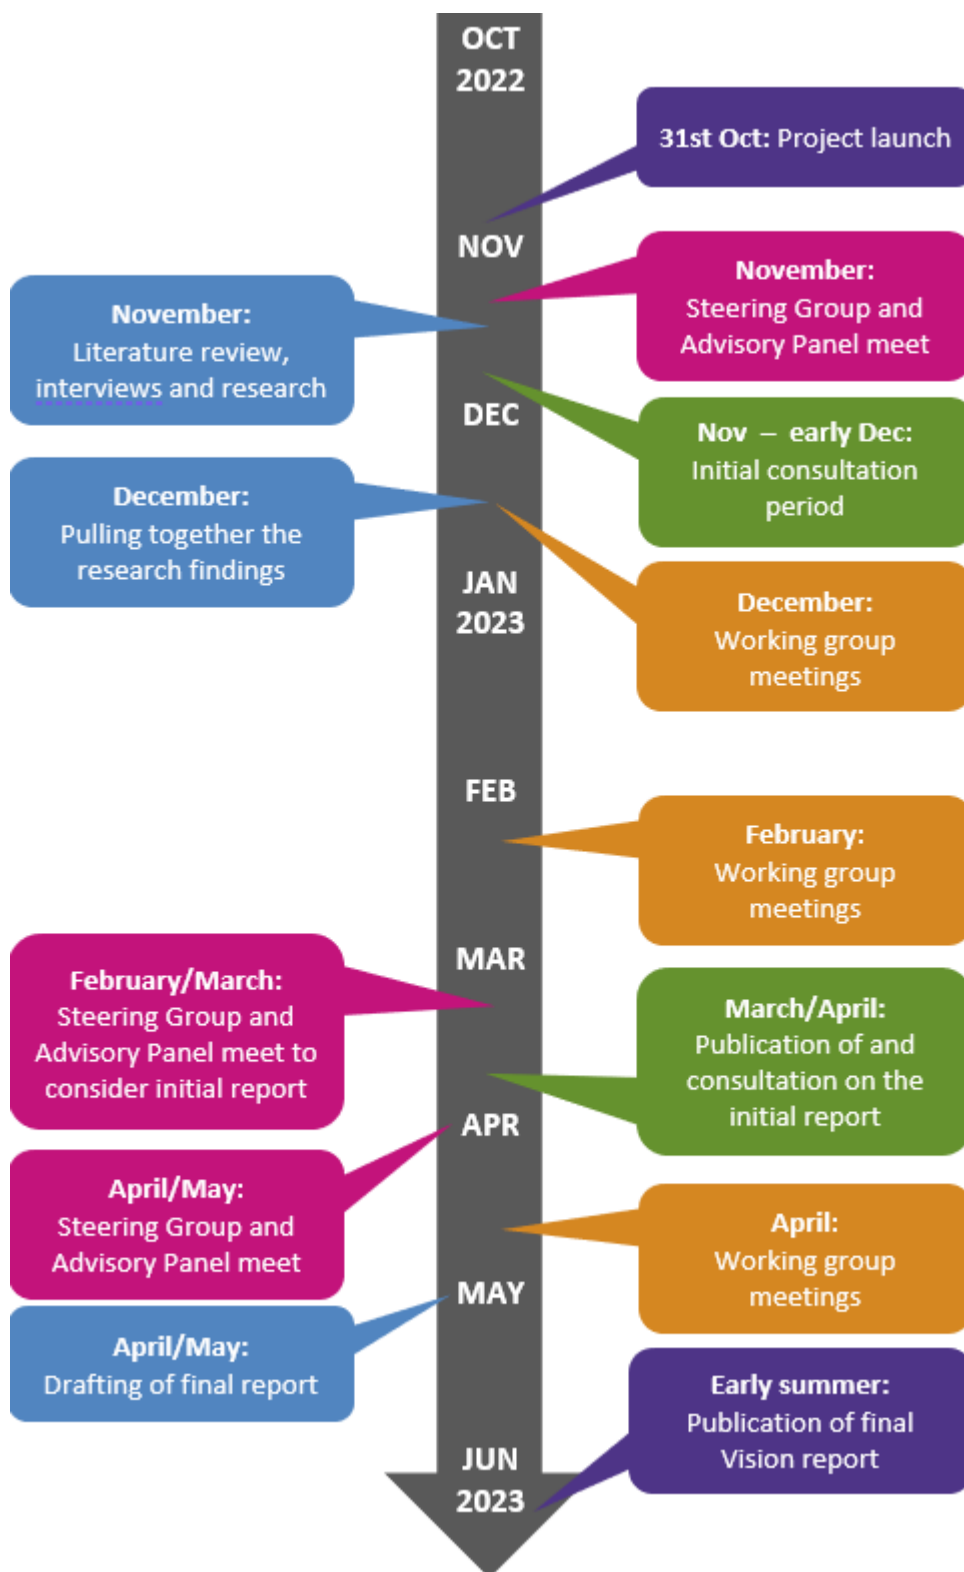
OCT 2022

31st Oct: Project launch

NOV

November:
Steering Group and Advisory Panel meet

November:
Literature review, interviews and research

DEC

Nov – early Dec:
Initial consultation period

December:
Pulling together the research findings

JAN 2023

December:
Working group meetings

FEB

February:
Working group meetings

MAR

February/March:
Steering Group and Advisory Panel meet to consider initial report

March/April:
Publication of and consultation on the initial report

APR

April/May:
Steering Group and Advisory Panel meet

April:
Working group meetings

MAY

April/May:
Drafting of final report

Early summer:
Publication of final Vision report

JUN 2023